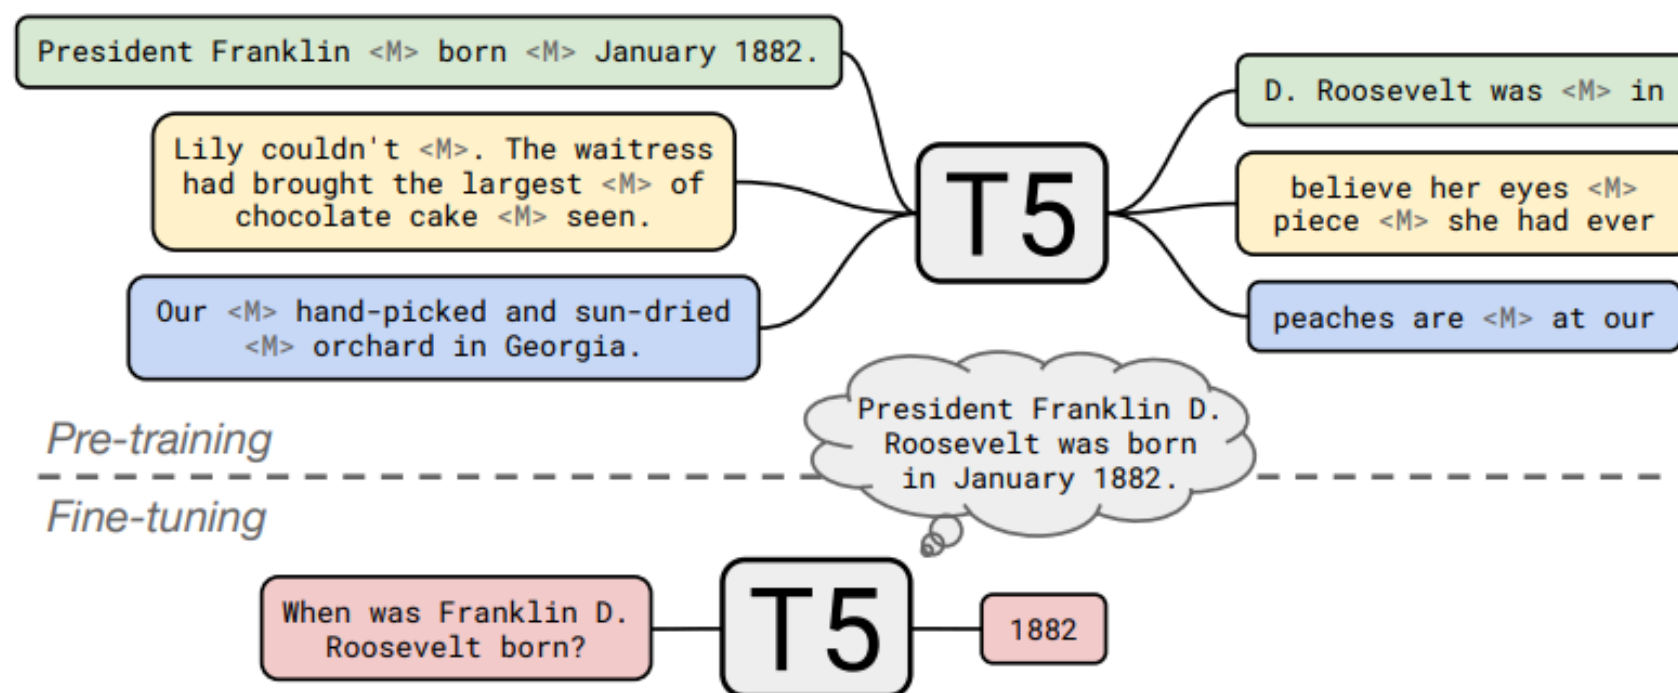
President Franklin <M> born <M> January 1882.

Lily couldn't <M>. The waitress had brought the largest <M> of chocolate cake <M> seen.

Our <M> hand-picked and sun-dried <M> orchard in Georgia.

T5

D. Roosevelt was <M> in

believe her eyes <M> piece <M> she had ever

peaches are <M> at our

Pre-training

Fine-tuning

President Franklin D. Roosevelt was born in January 1882.

When was Franklin D. Roosevelt born?

T5

1882